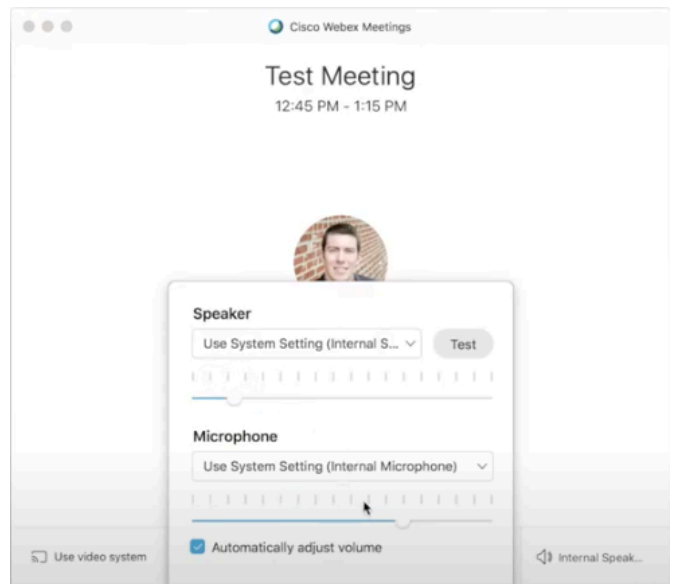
Cisco Webex Meetings

Test Meeting
12:45 PM - 1:15 PM

Speaker
Use System Setting (Internal S...
Test

Microphone
Use System Setting (Internal Microphone)

Automatically adjust volume

Use video system

Internal Speak...